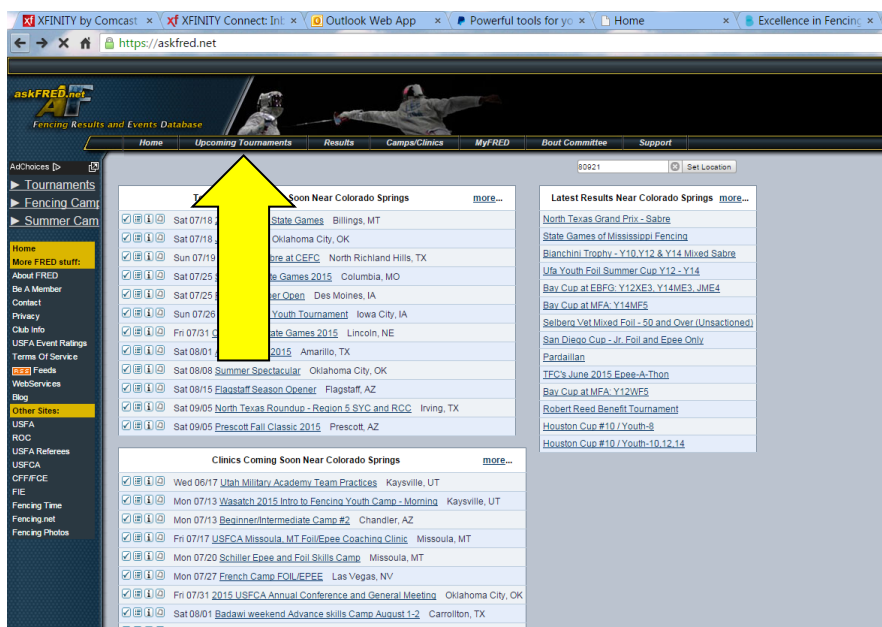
XFINITY by Comcast | XFINITY Connect: Inb | Outlook Web App | Powerful tools for yo | Home | Excellence in Fencing

https://askfred.net

askFRED.net
Fencing Results and Events Database

Home | Upcoming Tournaments | Results | Camps/Clinics | MyFRED | Bout Committee | Support

AdChoices
▶ Tournaments
▶ Fencing Camp
▶ Summer Cam

Home
More FRED stuff:
About FRED
Be A Member
Contact
Privacy
Club Info
USFA Event Ratings
Terms Of Service
RSS Feeds
WebServices
Blog
Other Sites:
USFA
ROC
USFA Referees
USFCA
CFF/FCE
FIE
Fencing Time
Fencing.net
Fencing Photos

80921 Set Location

T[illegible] Soon Near Colorado Springs more...

| |
|---|
| Sat 07/18 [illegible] State Games Billings, MT |
| Sat 07/18 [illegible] Oklahoma City, OK |
| Sun 07/19 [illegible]bre at CEFC North Richland Hills, TX |
| Sat 07/25 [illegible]te Games 2015 Columbia, MO |
| Sat 07/25 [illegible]er Open Des Moines, IA |
| Sun 07/26 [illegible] Youth Tournament Iowa City, IA |
| Fri 07/31 C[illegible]ate Games 2015 Lincoln, NE |
| Sat 08/01 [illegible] 2015 Amarillo, TX |
| Sat 08/08 Summer Spectacular Oklahoma City, OK |
| Sat 08/15 Flagstaff Season Opener Flagstaff, AZ |
| Sat 09/05 North Texas Roundup - Region 5 SYC and RCC Irving, TX |
| Sat 09/05 Prescott Fall Classic 2015 Prescott, AZ |

Latest Results Near Colorado Springs more...

North Texas Grand Prix - Sabre
State Games of Mississippi Fencing
Bianchini Trophy - Y10,Y12 & Y14 Mixed Sabre
Ufa Youth Foil Summer Cup Y12 - Y14
Bay Cup at EBFG: Y12XE3, Y14ME3, JME4
Bay Cup at MFA: Y14MF5
Selberg Vet Mixed Foil - 50 and Over (Unsactioned)
San Diego Cup - Jr. Foil and Epee Only
Pardaillan
TFC's June 2015 Epee-A-Thon
Bay Cup at MFA: Y12WF5
Robert Reed Benefit Tournament
Houston Cup #10 / Youth-8
Houston Cup #10 / Youth-10,12,14

Clinics Coming Soon Near Colorado Springs more...

| |
|---|
| Wed 06/17 Utah Military Academy Team Practices Kaysville, UT |
| Mon 07/13 Wasatch 2015 Intro to Fencing Youth Camp - Morning Kaysville, UT |
| Mon 07/13 Beginner/Intermediate Camp #2 Chandler, AZ |
| Fri 07/17 USFCA Missoula, MT Foil/Epee Coaching Clinic Missoula, MT |
| Mon 07/20 Schiller Epee and Foil Skills Camp Missoula, MT |
| Mon 07/27 French Camp FOIL/EPEE Las Vegas, NV |
| Fri 07/31 2015 USFCA Annual Conference and General Meeting Oklahoma City, OK |
| Sat 08/01 Badawi weekend Advance skills Camp August 1-2 Carrollton, TX |